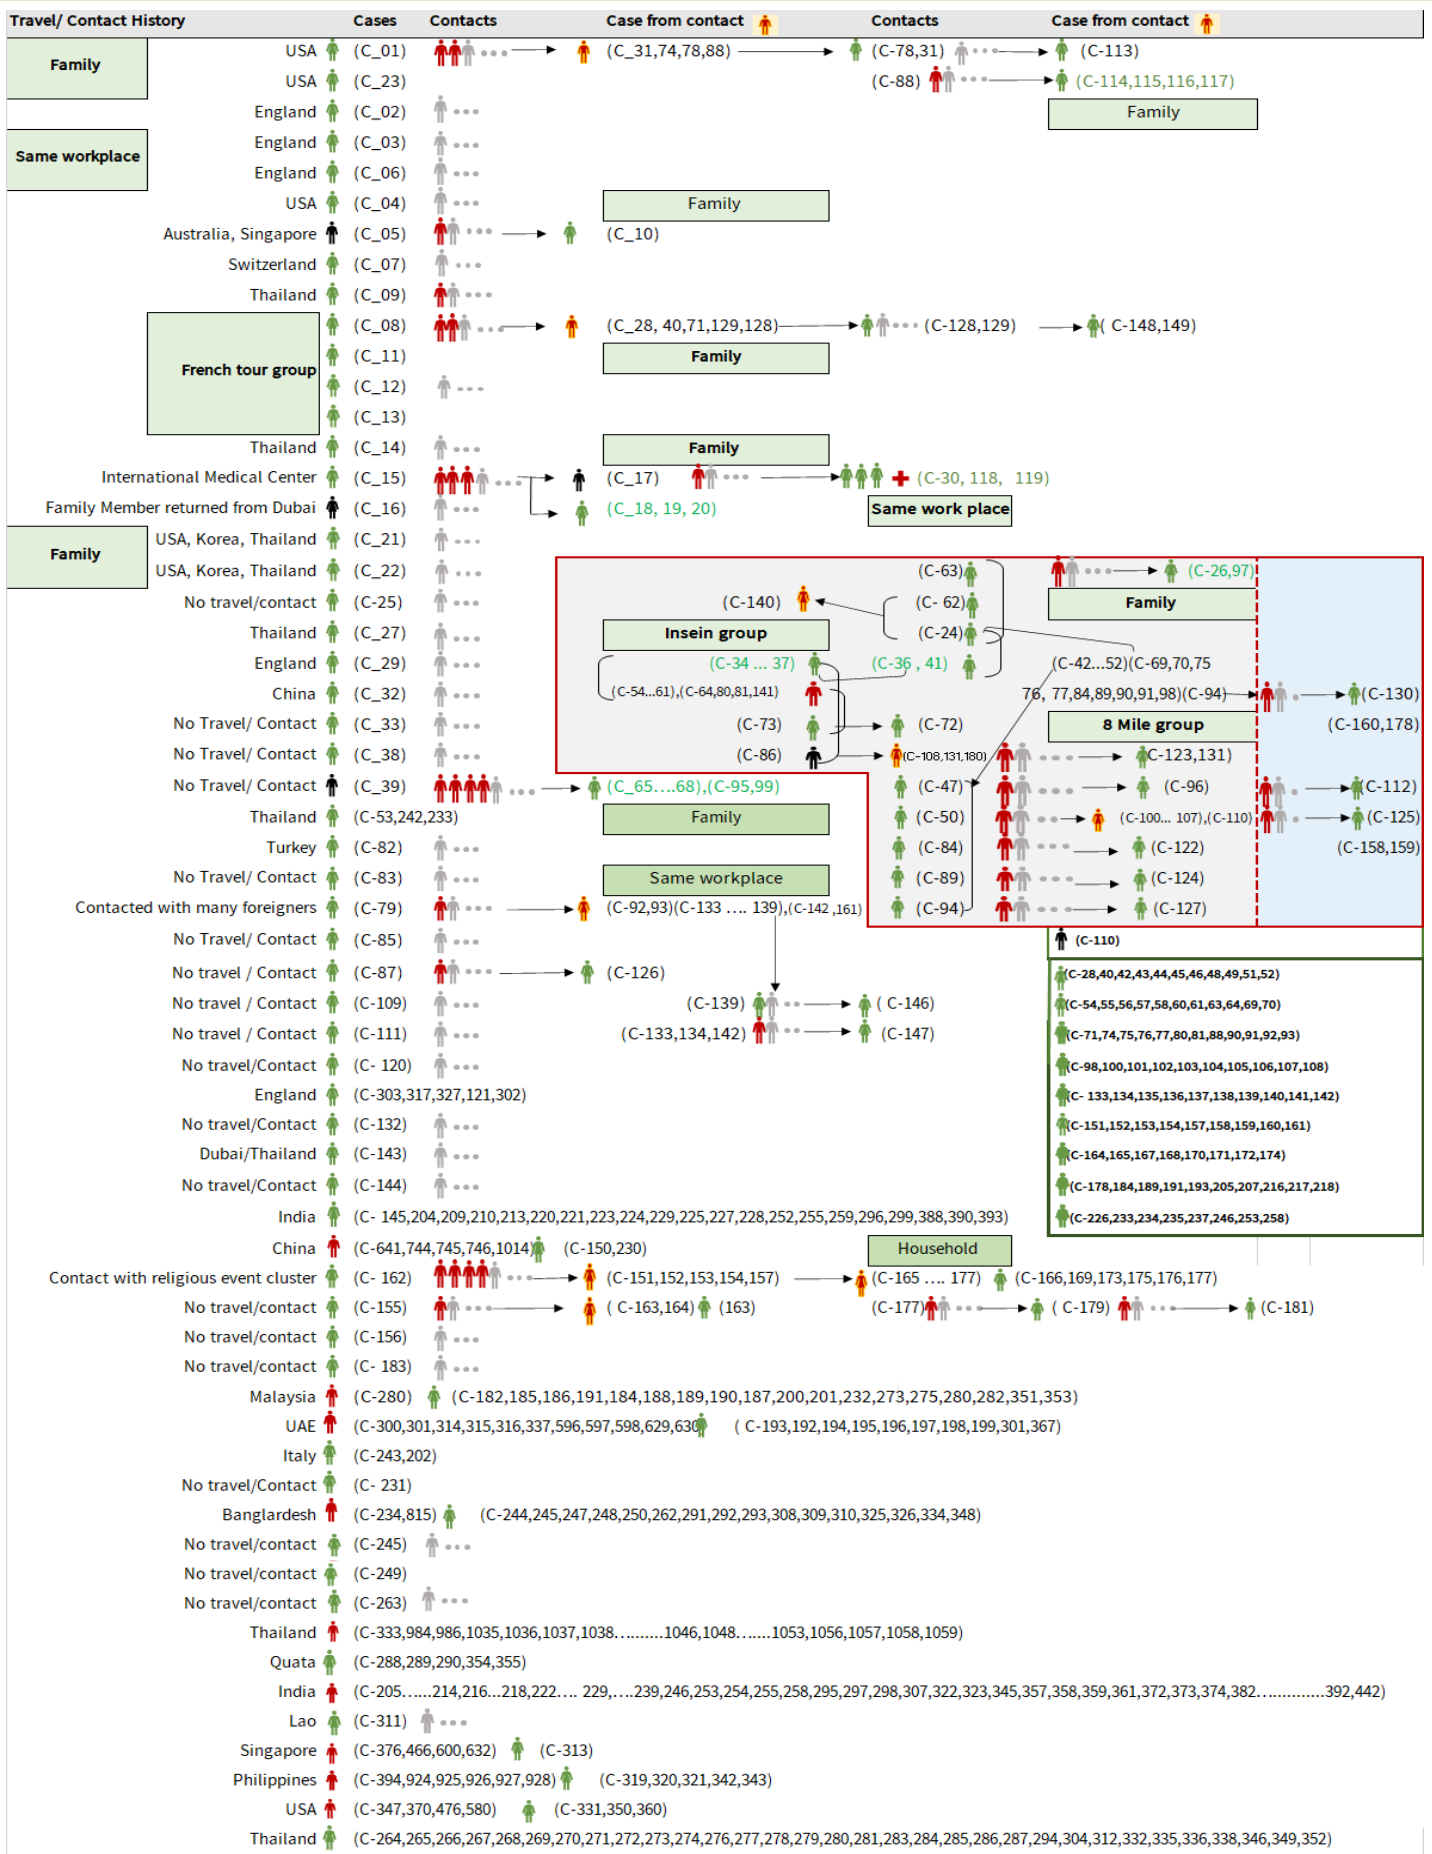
Travel/ Contact History | Cases | Contacts | Case from contact | Contacts | Case from contact

Family
USA (C_01) (C_31,74,78,88) (C-78,31) (C-113)
USA (C_23) (C-88) (C-114,115,116,117)
Family
England (C_02)
Same workplace
England (C_03)
England (C_06)
USA (C_04)
Family
Australia, Singapore (C_05) (C_10)
Switzerland (C_07)
Thailand (C_09)
French tour group
(C_08) (C_28, 40,71,129,128) (C-128,129) ( C-148,149)
Family
(C_11)
(C_12)
(C_13)
Thailand (C_14)
Family
International Medical Center (C_15) (C_17) (C-30, 118, 119)
Family Member returned from Dubai (C_16) (C_18, 19, 20)
Same work place
Family
USA, Korea, Thailand (C_21)
USA, Korea, Thailand (C_22)
No travel/contact (C-25)
Thailand (C_27)
England (C_29)
China (C_32)
No Travel/ Contact (C_33)
No Travel/ Contact (C_38)
No Travel/ Contact (C_39) (C_65....68),(C-95,99)
Thailand (C-53,242,233)
Family
Turkey (C-82)
No Travel/ Contact (C-83)
Same workplace
Contacted with many foreigners (C-79) (C-92,93)(C-133 .... 139),(C-142 ,161)
No Travel/ Contact (C-85)
No travel / Contact (C-87) (C-126)
No travel / Contact (C-109) (C-139) ( C-146)
No travel / Contact (C-111) (C-133,134,142) (C-147)
No travel/Contact (C- 120)
England (C-303,317,327,121,302)
No travel/Contact (C-132)
Dubai/Thailand (C-143)
No travel/Contact (C-144)
India (C- 145,204,209,210,213,220,221,223,224,229,225,227,228,252,255,259,296,299,388,390,393)

(C-63) (C-26,97)
(C-140) (C- 62)
Family
Insein group
(C-24)
(C-34 ... 37) (C-36 , 41) (C-42...52)(C-69,70,75
(C-54...61),(C-64,80,81,141) 76, 77,84,89,90,91,98)(C-94) (C-130)
(C-73) (C-72)
8 Mile group
(C-160,178)
(C-86) (C-108,131,180) C-123,131)
(C-47) (C-96) (C-112)
(C-50) (C-100... 107),(C-110) (C-125)
(C-84) (C-122) (C-158,159)
(C-89) (C-124)
(C-94) (C-127)
(C-110)
(C-28,40,42,43,44,45,46,48,49,51,52)
(C-54,55,56,57,58,60,61,63,64,69,70)
(C-71,74,75,76,77,80,81,88,90,91,92,93)
(C-98,100,101,102,103,104,105,106,107,108)
(C- 133,134,135,136,137,138,139,140,141,142)
(C-151,152,153,154,157,158,159,160,161)
(C-164,165,167,168,170,171,172,174)
(C-178,184,189,191,193,205,207,216,217,218)
(C-226,233,234,235,237,246,253,258)

China (C-641,744,745,746,1014) (C-150,230)
Household
Contact with religious event cluster (C- 162) (C-151,152,153,154,157) (C-165 .... 177) (C-166,169,173,175,176,177)
No travel/contact (C-155) ( C-163,164) (163) (C-177) ( C-179) (C-181)
No travel/contact (C-156)
No travel/contact (C- 183)
Malaysia (C-280) (C-182,185,186,191,184,188,189,190,187,200,201,232,273,275,280,282,351,353)
UAE (C-300,301,314,315,316,337,596,597,598,629,630) ( C-193,192,194,195,196,197,198,199,301,367)
Italy (C-243,202)
No travel/Contact (C- 231)
Banglardesh (C-234,815) (C-244,245,247,248,250,262,291,292,293,308,309,310,325,326,334,348)
No travel/contact (C-245)
No travel/contact (C-249)
No travel/contact (C-263)
Thailand (C-333,984,986,1035,1036,1037,1038..........1046,1048.......1053,1056,1057,1058,1059)
Quata (C-288,289,290,354,355)
India (C-205......214,216...218,222.... 229,....239,246,253,254,255,258,295,297,298,307,322,323,345,357,358,359,361,372,373,374,382.............392,442)
Lao (C-311)
Singapore (C-376,466,600,632) (C-313)
Philippines (C-394,924,925,926,927,928) (C-319,320,321,342,343)
USA (C-347,370,476,580) (C-331,350,360)
Thailand (C-264,265,266,267,268,269,270,271,272,273,274,276,277,278,279,280,281,283,284,285,286,287,294,304,312,332,335,336,338,346,349,352)